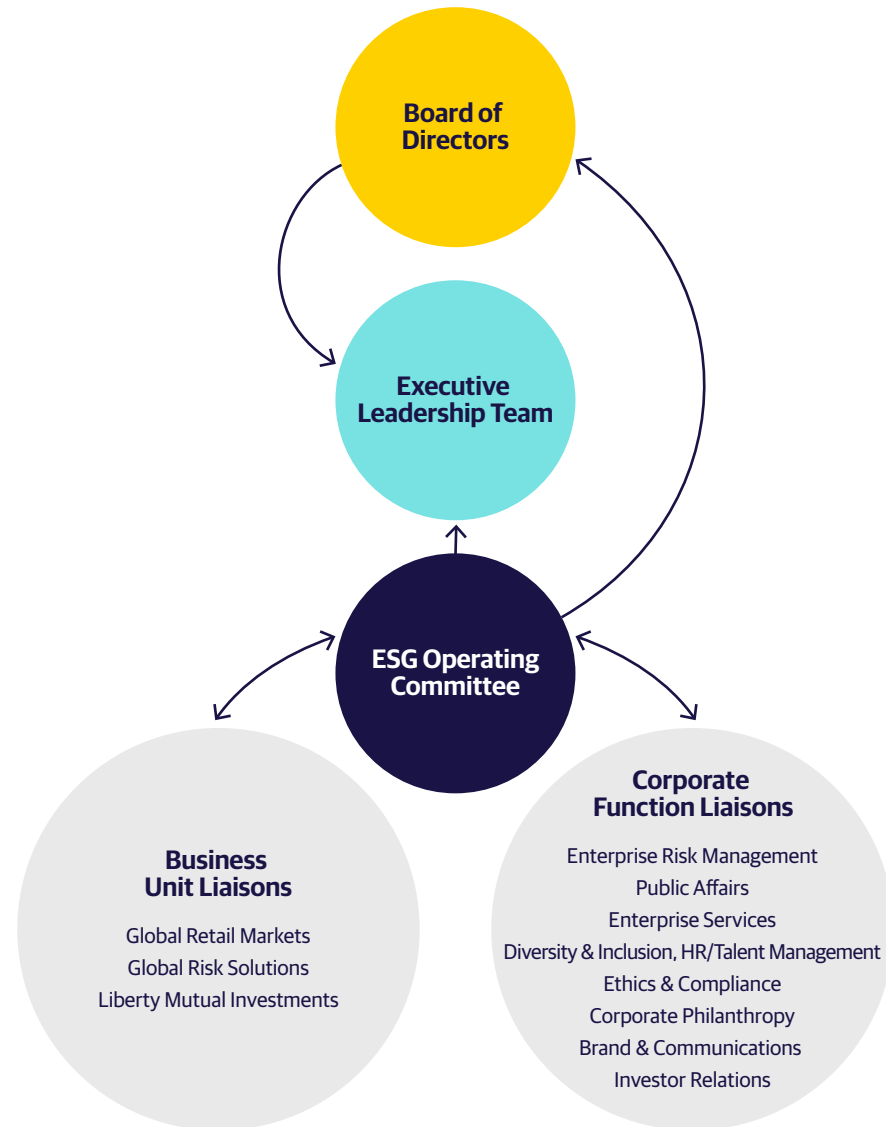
Board of Directors

Executive Leadership Team

ESG Operating Committee

Business Unit Liaisons

Global Retail Markets
Global Risk Solutions
Liberty Mutual Investments

Corporate Function Liaisons

Enterprise Risk Management
Public Affairs
Enterprise Services
Diversity & Inclusion, HR/Talent Management
Ethics & Compliance
Corporate Philanthropy
Brand & Communications
Investor Relations